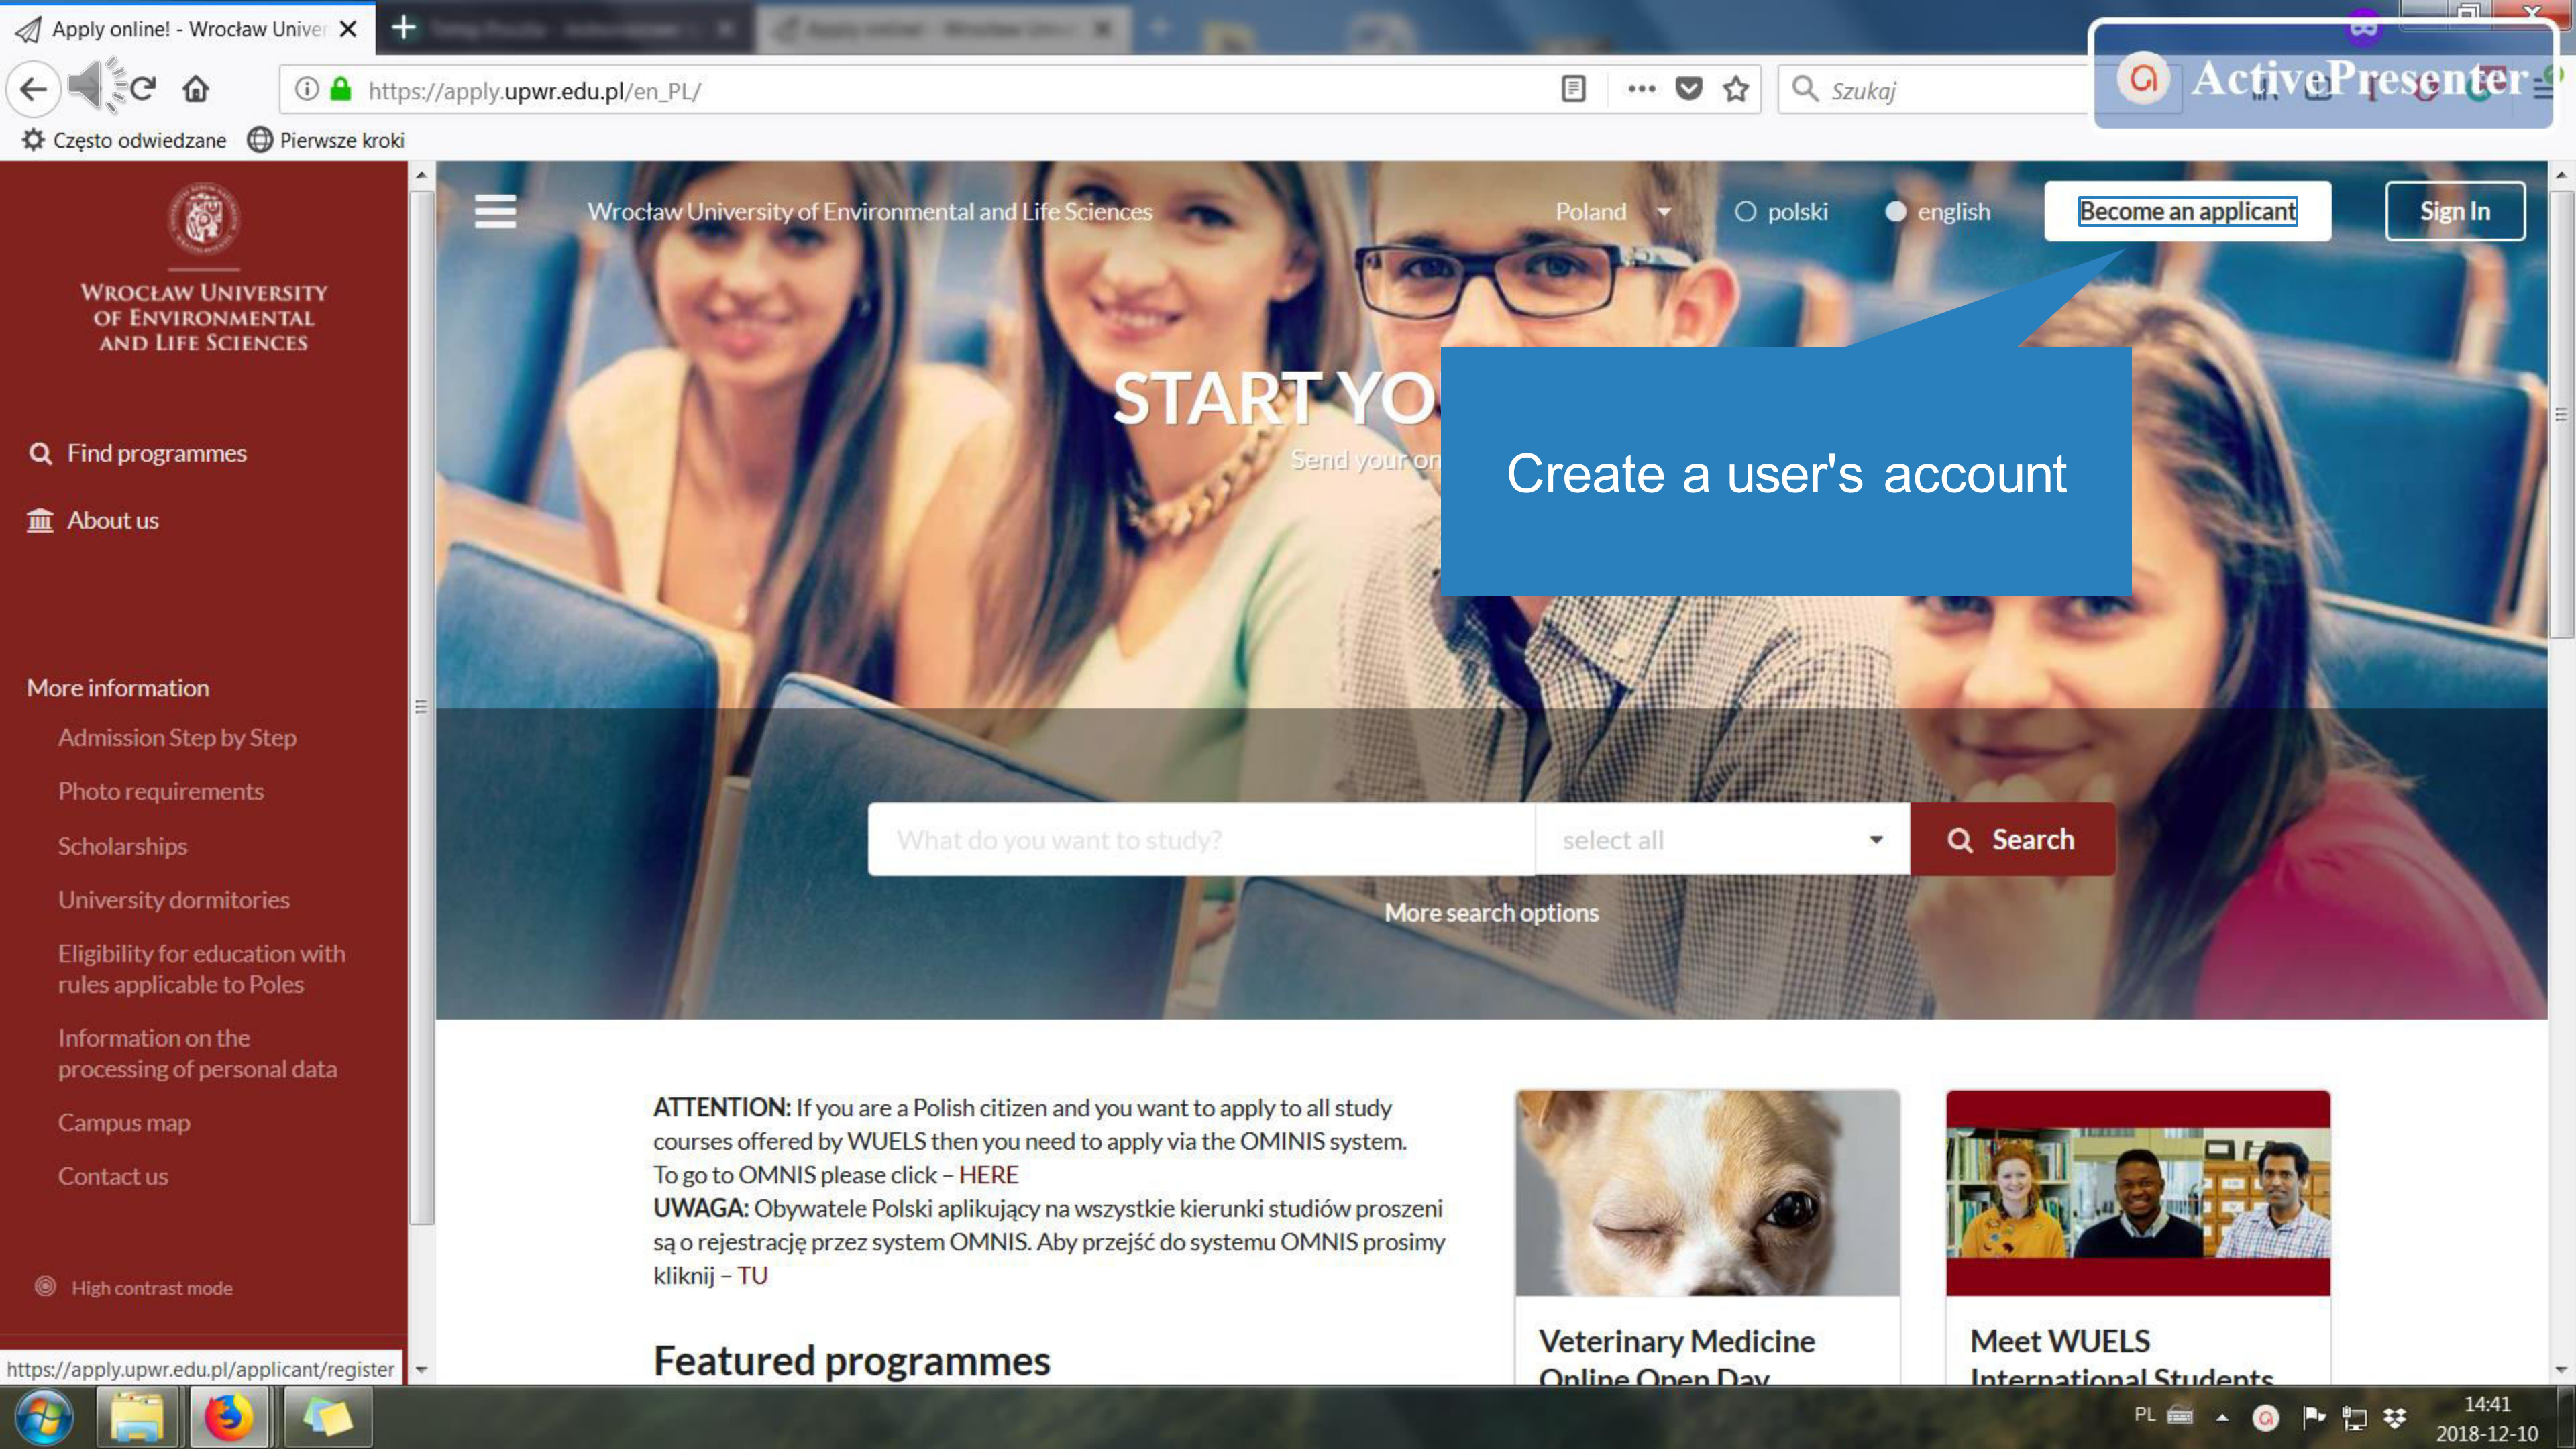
Apply online! - Wrocław Univer

https://apply.upwr.edu.pl/en_PL/

Szukaj

ActivePresenter

Często odwiedzane   Pierwsze kroki

WROCŁAW UNIVERSITY OF ENVIRONMENTAL AND LIFE SCIENCES

Find programmes

About us

More information

Admission Step by Step

Photo requirements

Scholarships

University dormitories

Eligibility for education with rules applicable to Poles

Information on the processing of personal data

Campus map

Contact us

High contrast mode

https://apply.upwr.edu.pl/applicant/register

Wrocław University of Environmental and Life Sciences   Poland   polski   english   Become an applicant   Sign In

START YO

Send your on

Create a user's account

What do you want to study?   select all   Search

More search options

ATTENTION: If you are a Polish citizen and you want to apply to all study courses offered by WUELS then you need to apply via the OMINIS system. To go to OMNIS please click – HERE
UWAGA: Obywatele Polski aplikujący na wszystkie kierunki studiów proszeni są o rejestrację przez system OMNIS. Aby przejść do systemu OMNIS prosimy kliknij – TU

Featured programmes

Veterinary Medicine Online Open Day

Meet WUELS International Students

PL   14:41   2018-12-10